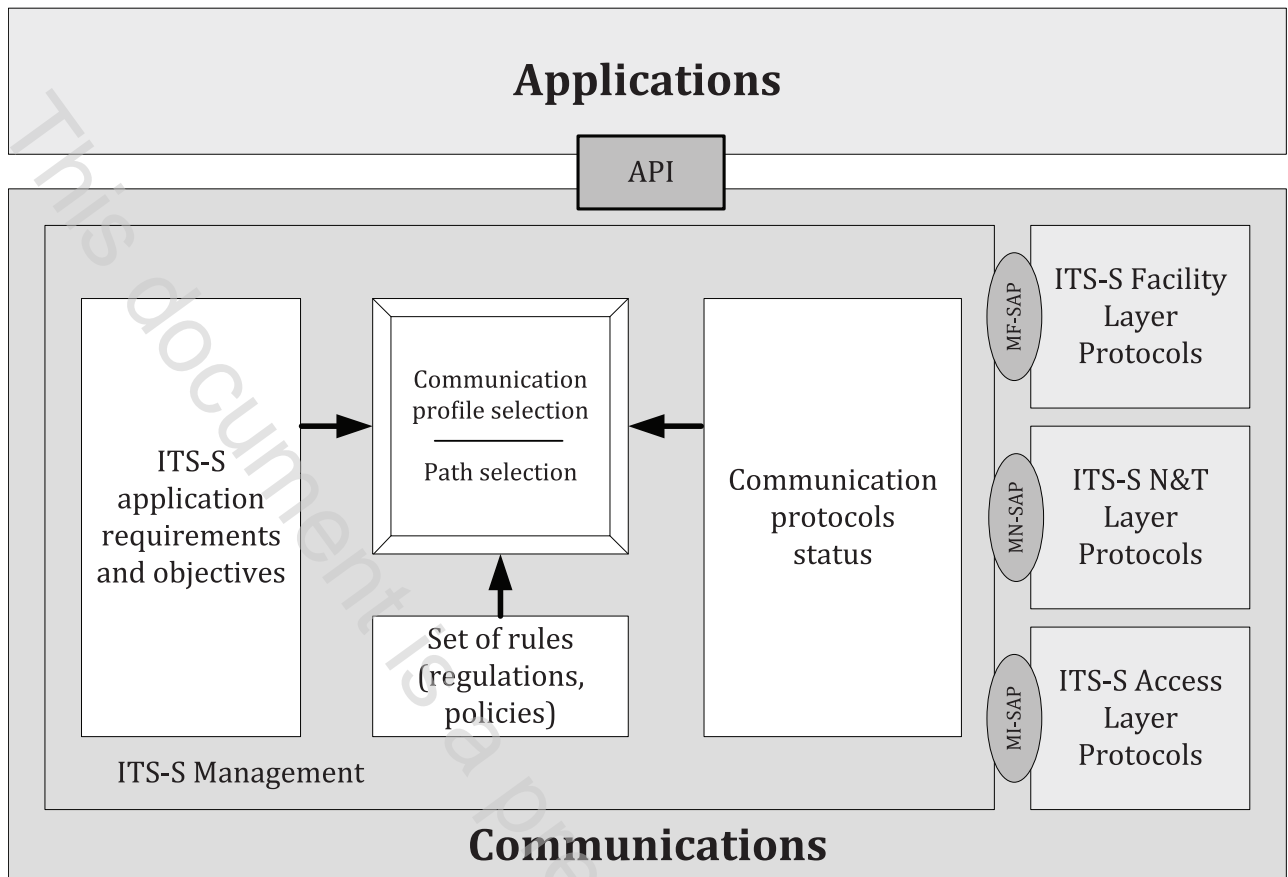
Applications

API

ITS-S application requirements and objectives

Communication profile selection

Path selection

Set of rules (regulations, policies)

Communication protocols status

ITS-S Management

MF-SAP

ITS-S Facility Layer Protocols

MN-SAP

ITS-S N&T Layer Protocols

MI-SAP

ITS-S Access Layer Protocols

Communications

This document is a p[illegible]